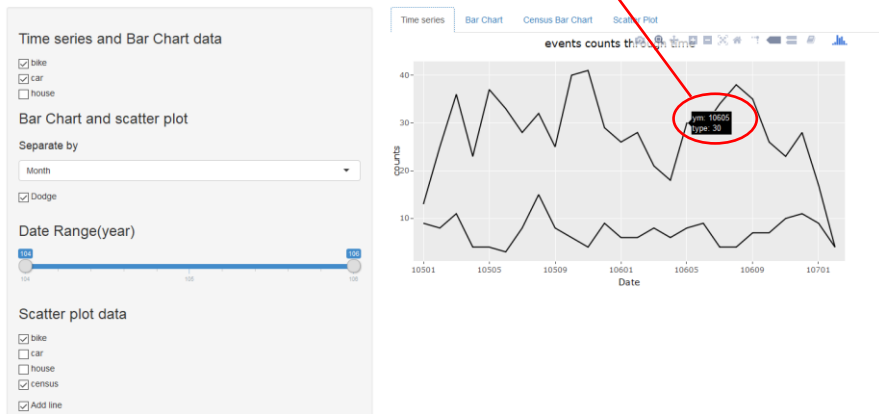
Time series and Bar Chart data

☑ bike
☑ car
☐ house

Bar Chart and scatter plot

Separate by

Month

☑ Dodge

Date Range(year)

104

106

104

105

106

Scatter plot data

☑ bike
☐ car
☐ house
☑ census
☑ Add line

Time series | Bar Chart | Census Bar Chart | Scatter Plot

events counts through time

ym: 10605
type: 30

40
30
20
10

counts

10501 10505 10509 10601 10605 10609 10701

Date